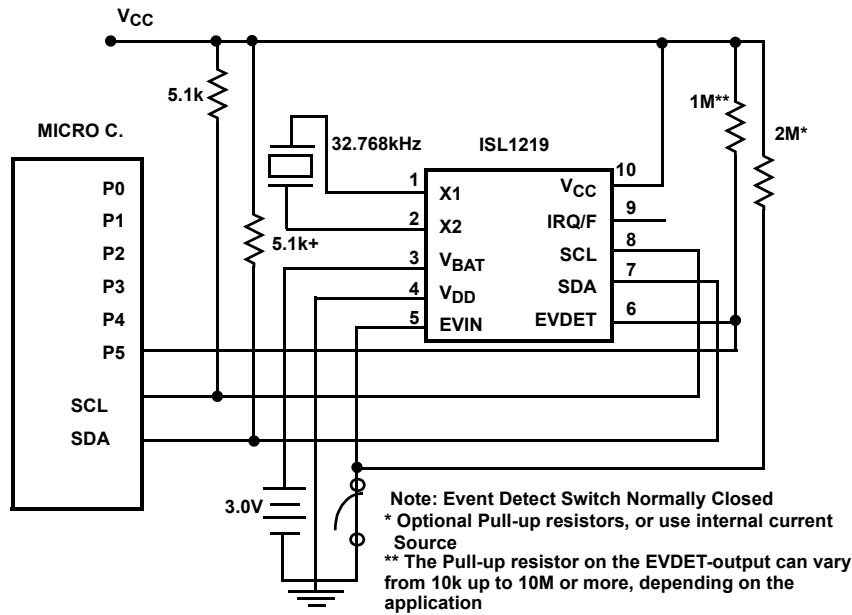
$V_{CC}$

5.1k

MICRO C.

32.768kHz

ISL1219

1M**

2M*

P0
P1
P2
P3
P4
P5

1 X1
2 X2
3 $V_{BAT}$
4 $V_{DD}$
5 EVIN

10 $V_{CC}$
9 IRQ/F
8 SCL
7 SDA
6 EVDET

5.1k+

SCL
SDA

3.0V

Note: Event Detect Switch Normally Closed
* Optional Pull-up resistors, or use internal current Source
** The Pull-up resistor on the EVDET-output can vary from 10k up to 10M or more, depending on the application